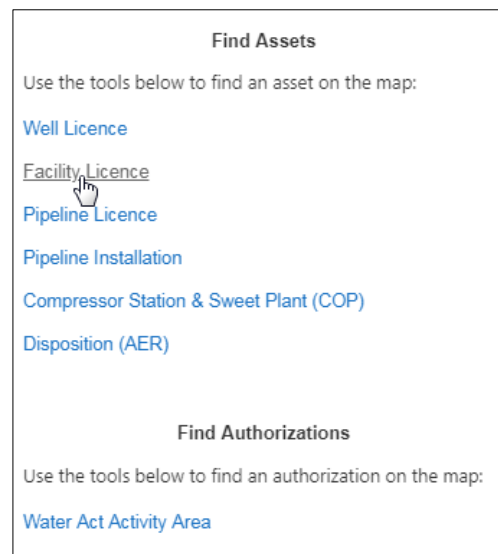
Find Assets

Use the tools below to find an asset on the map:

Well Licence

Facility Licence

Pipeline Licence

Pipeline Installation

Compressor Station & Sweet Plant (COP)

Disposition (AER)

Find Authorizations

Use the tools below to find an authorization on the map:

Water Act Activity Area